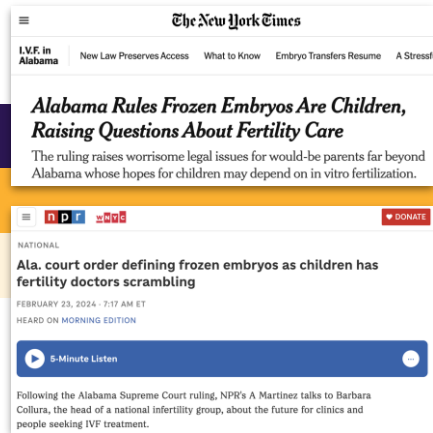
The New York Times

I.V.F. in Alabama | New Law Preserves Access | What to Know | Embryo Transfers Resume | A Stressf

Alabama Rules Frozen Embryos Are Children, Raising Questions About Fertility Care

The ruling raises worrisome legal issues for would-be parents far beyond Alabama whose hopes for children may depend on in vitro fertilization.

npr WBHM

DONATE

NATIONAL

Ala. court order defining frozen embryos as children has fertility doctors scrambling

FEBRUARY 23, 2024 · 7:17 AM ET

HEARD ON MORNING EDITION

5-Minute Listen

Following the Alabama Supreme Court ruling, NPR's A Martinez talks to Barbara Collura, the head of a national infertility group, about the future for clinics and people seeking IVF treatment.